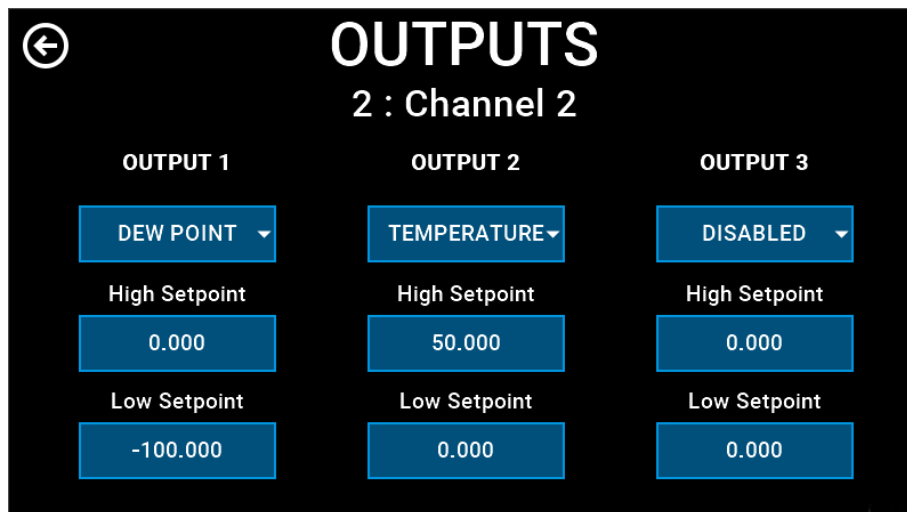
OUTPUTS
2 : Channel 2

OUTPUT 1
DEW POINT
High Setpoint
0.000
Low Setpoint
-100.000

OUTPUT 2
TEMPERATURE
High Setpoint
50.000
Low Setpoint
0.000

OUTPUT 3
DISABLED
High Setpoint
0.000
Low Setpoint
0.000